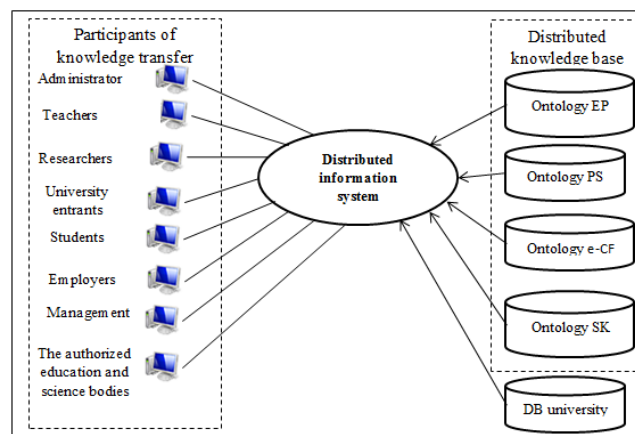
Participants of knowledge transfer

Administrator

Teachers

Researchers

University entrants

Students

Employers

Management

The authorized education and science bodies

Distributed information system

Distributed knowledge base

Ontology EP

Ontology PS

Ontology e-CF

Ontology SK

DB university